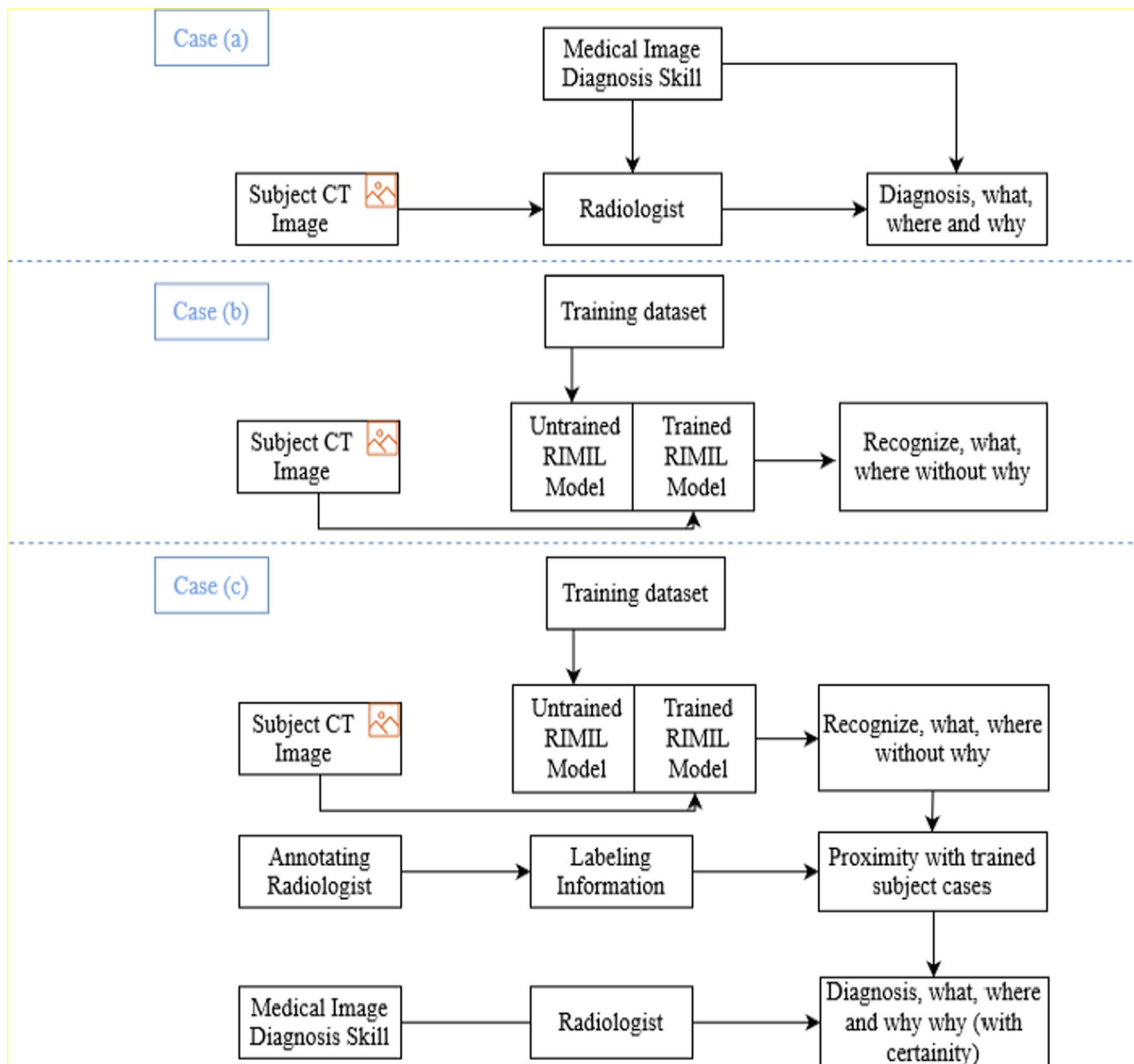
Case (a)

Medical Image Diagnosis Skill

Subject CT Image

Radiologist

Diagnosis, what, where and why

Case (b)

Training dataset

Untrained RIMIL Model

Trained RIMIL Model

Subject CT Image

Recognize, what, where without why

Case (c)

Training dataset

Untrained RIMIL Model

Trained RIMIL Model

Subject CT Image

Recognize, what, where without why

Annotating Radiologist

Labeling Information

Proximity with trained subject cases

Medical Image Diagnosis Skill

Radiologist

Diagnosis, what, where and why why (with certainity)